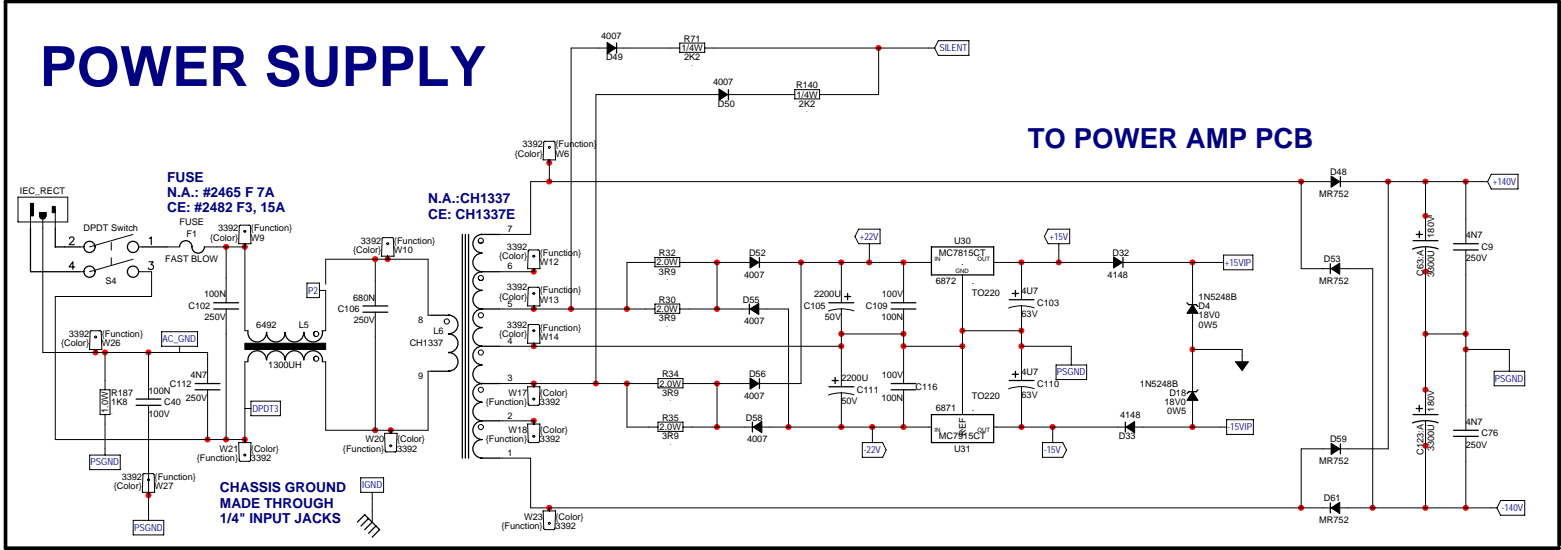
POWER SUPPLY

TO POWER AMP PCB

IEC_RECT

FUSE
N.A.: #2465 F 7A
CE: #2482 F3, 15A

DPDT Switch
2 1
4 3
S4

FUSE
F1
FAST BLOW

3392 {Function} {Color} W9

100N
C102
250V

6492 L5
1300UH

3392 {Function} {Color} W26

AC_GND

4N7
C112
250V

R187 1.0W 1K8
100N C40 100V

DPDT3

W21 {Color} {Function} 3392

PSGND

3392 {Function} {Color} W27

PSGND

CHASSIS GROUND
MADE THROUGH
1/4" INPUT JACKS

IGND

P2

3392 {Function} {Color} W10

680N
C106
250V

W20 {Color} {Function} 3392

N.A.:CH1337
CE: CH1337E

8
L6
CH1337
9

7
6
5
4
3
2
1

3392 {Function} {Color} W6

3392 {Function} {Color} W12
3392 {Function} {Color} W13
3392 {Function} {Color} W14
W17 {Color} {Function} 3392
W18 {Color} {Function} 3392
W23 {Color} {Function} 3392

4007 D49
R71 1/4W 2K2
SILENT

4007 D50
R140 1/4W 2K2

R32 2.0W 3R9
D52 4007
R30 2.0W 3R9
D55 4007
R34 2.0W 3R9
D56 4007
R35 2.0W 3R9
D58 4007

+22V
2200U C105 50V
100V C109 100N
2200U C111 50V
100V C116 100N
-22V

U30
MC7815CT
IN GND OUT
6872
TO220

+15V
4U7 C103 63V
4U7 C110 63V
TO220

6871
MC7915CT
IN REF OUT
U31

-15V

D32 4148
+15VIP
1N5248B D4 18V0 0W5
PSGND
1N5248B D18 18V0 0W5
4148 D33
-15VIP

D48 MR752
+140V
D53 MR752
C63 A 3300U 180V
4N7 C9 250V
PSGND
C123 A 3300U 180V
4N7 C76 250V
D59 MR752
D61 MR752
-140V